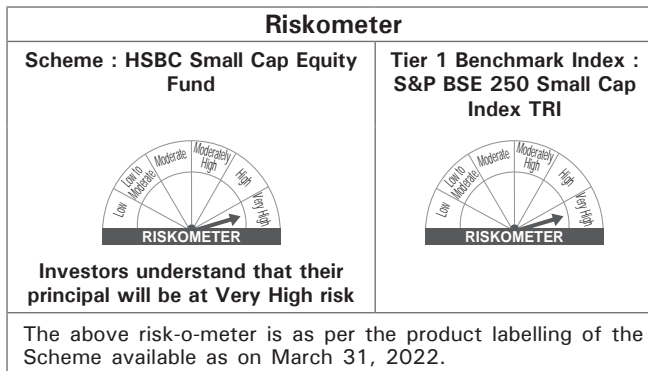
Riskometer

| Scheme : HSBC Small Cap Equity Fund | Tier 1 Benchmark Index : S&P BSE 250 Small Cap Index TRI |
|---|---|
| Low, Low to Moderate, Moderate, Moderately High, High, Very High RISKOMETER | Low, Low to Moderate, Moderate, Moderately High, High, Very High RISKOMETER |
| Investors understand that their principal will be at Very High risk | |

The above risk-o-meter is as per the product labelling of the Scheme available as on March 31, 2022.